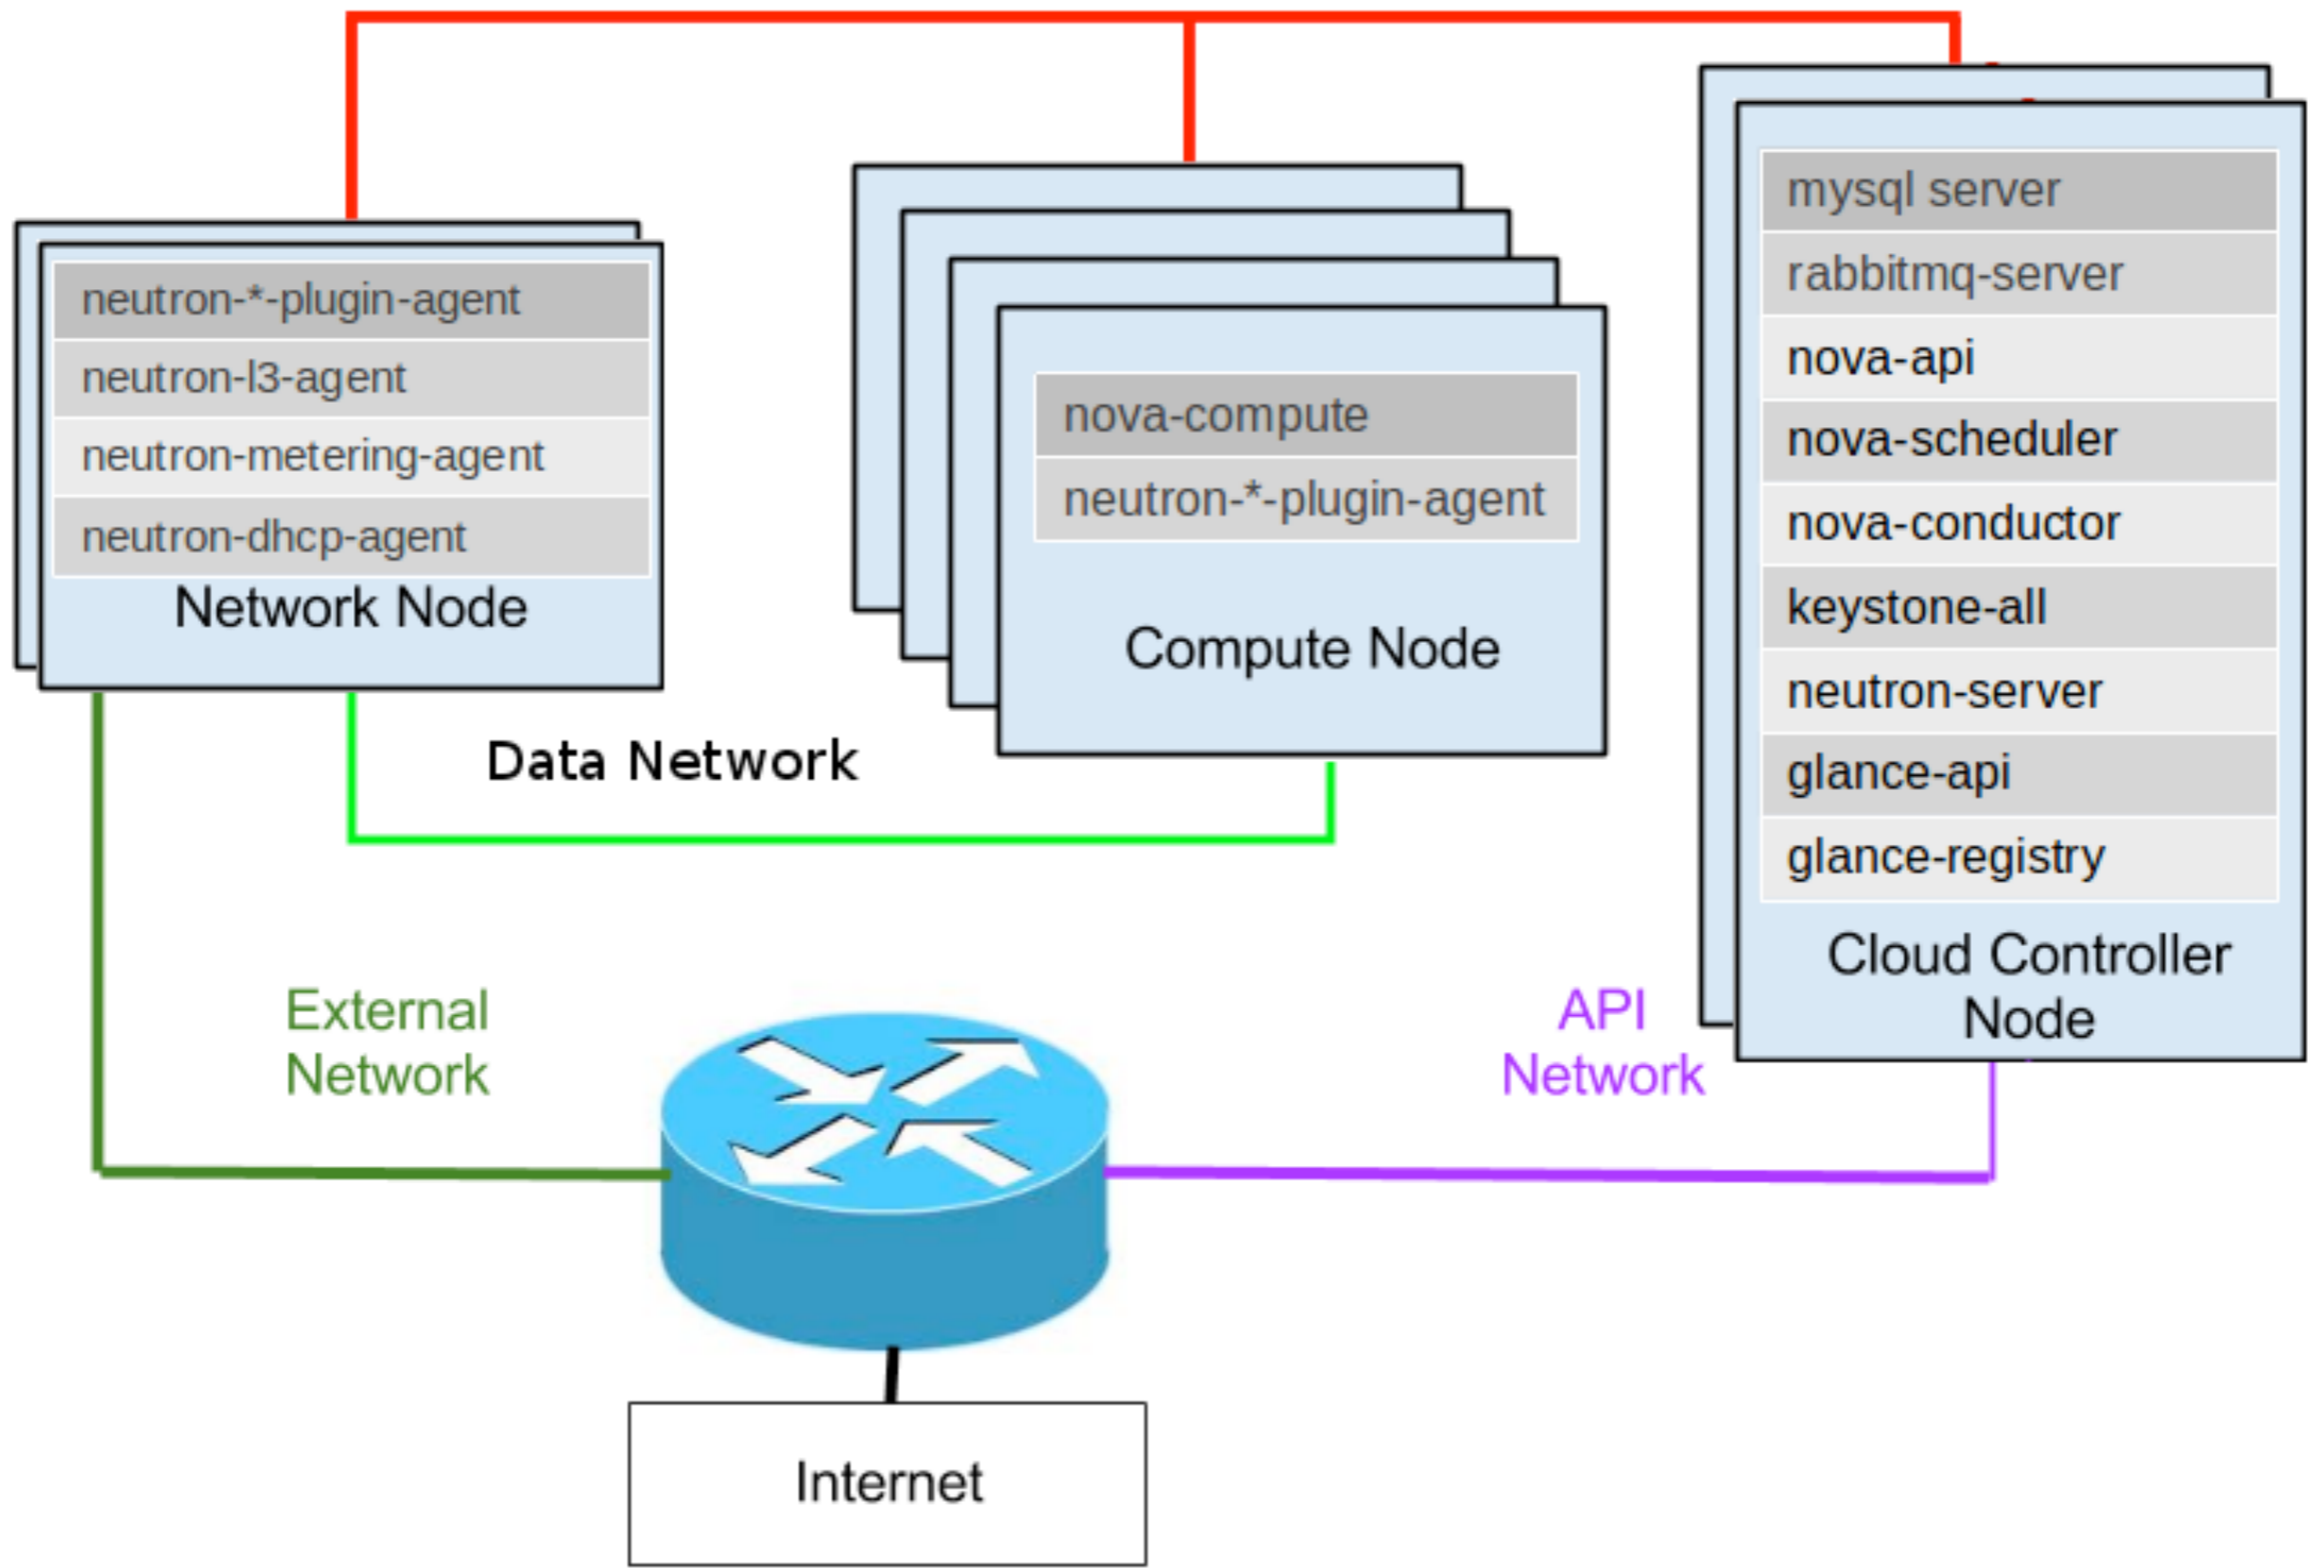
neutron-*-plugin-agent
neutron-l3-agent
neutron-metering-agent
neutron-dhcp-agent
Network Node

nova-compute
neutron-*-plugin-agent
Compute Node

mysql server
rabbitmq-server
nova-api
nova-scheduler
nova-conductor
keystone-all
neutron-server
glance-api
glance-registry
Cloud Controller Node

Data Network

External Network

API Network

Internet